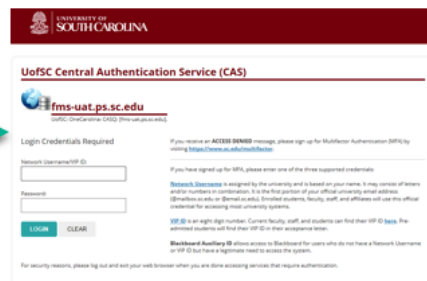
UNIVERSITY OF SOUTH CAROLINA

UofSC Central Authentication Service (CAS)

fms-uat.ps.sc.edu

UofSC OneCarolina CASQ! (fms-uat.ps.sc.edu)

Login Credentials Required

Network Username/VIP ID:

Password:

LOGIN CLEAR

If you receive an ACCESS DENIED message, please sign up for Multifactor Authentication (MFA) by visiting https://www.sc.edu/multifactor.

If you have signed up for MFA, please enter one of the three supported credentials:

Network Username is assigned by the university and is based on your name. It may consist of letters and/or numbers in combination. It is the first portion of your official university email address (@mailbox.sc.edu or @email.sc.edu). Enrolled students, faculty, staff, and affiliates will use this official credential for accessing most university systems.

VIP ID is an eight digit number. Current faculty, staff, and students can find their VIP ID here. Pre-admitted students will find their VIP ID in their acceptance letter.

Blackboard Auxiliary ID allows access to Blackboard for users who do not have a Network Username or VIP ID but have a legitimate need to access the system.

For security reasons, please log out and exit your web browser when you are done accessing services that require authentication.